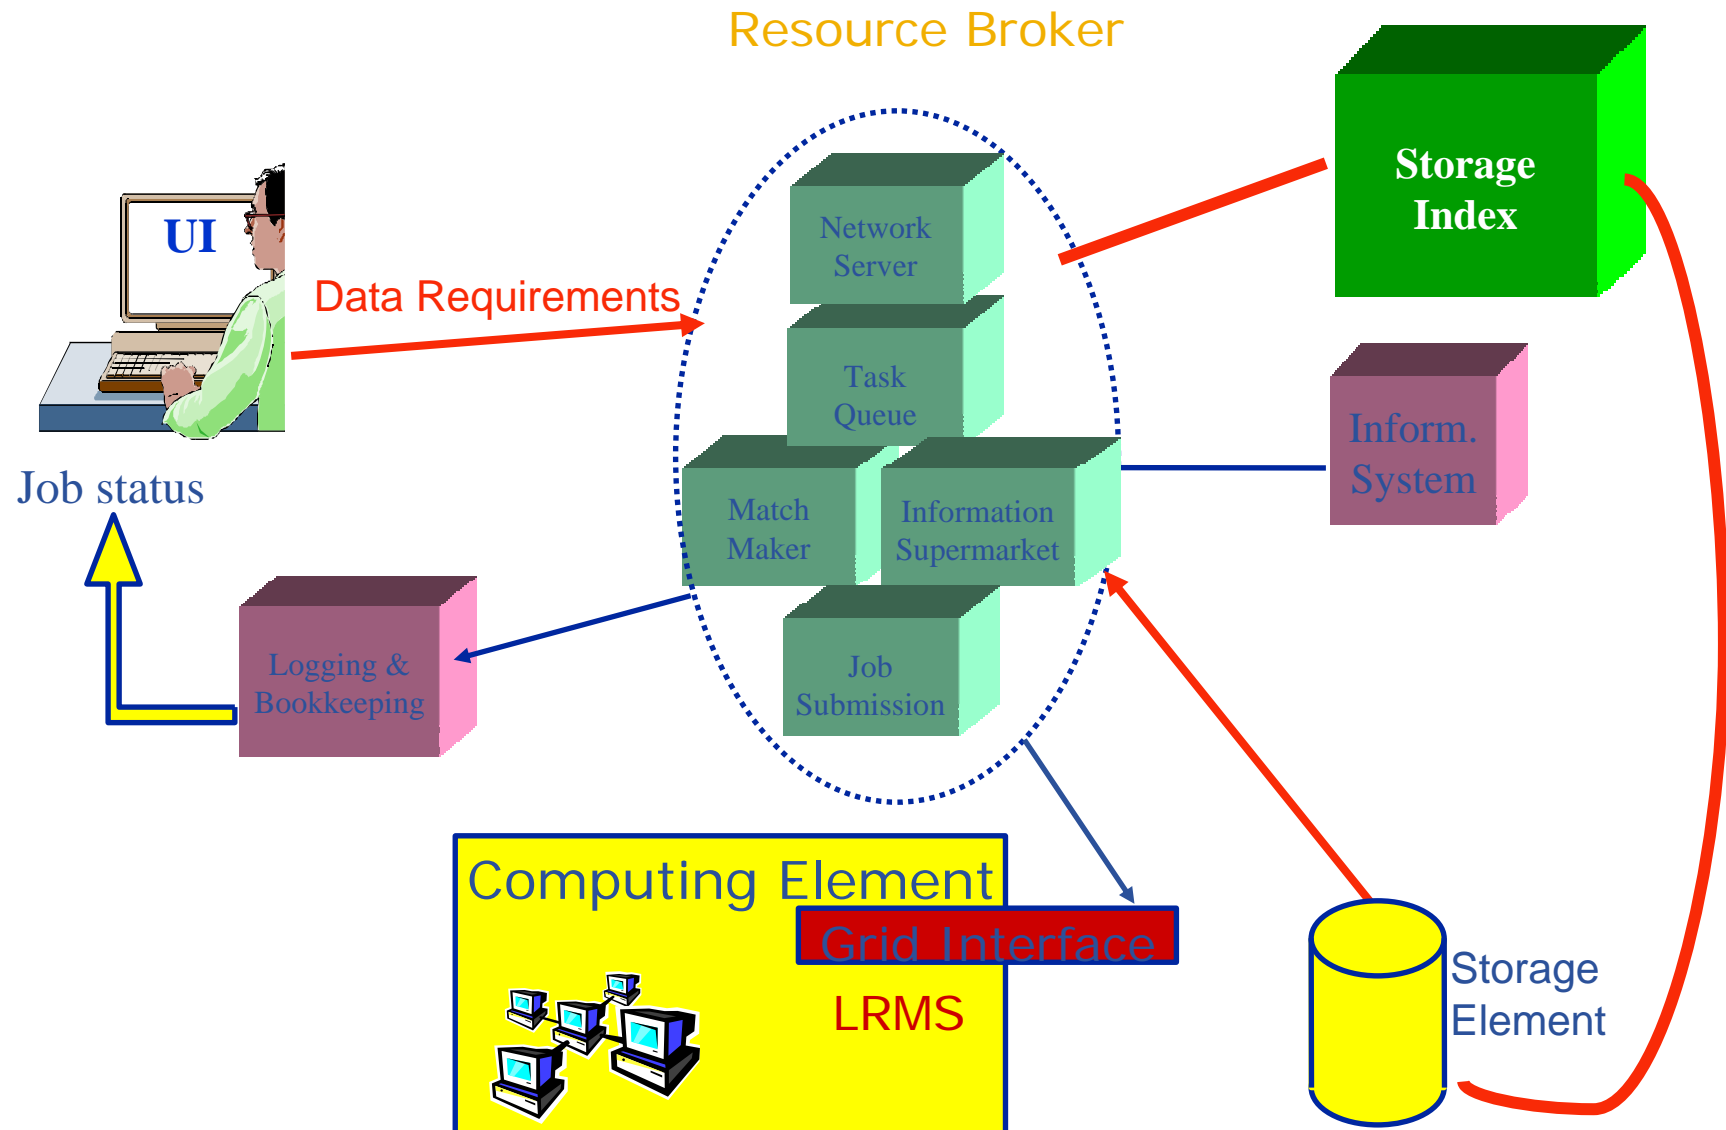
Resource Broker

UI

Data Requirements

Job status

Network Server

Task Queue

Match Maker

Information Supermarket

Job Submission

Storage Index

Inform. System

Logging & Bookkeeping

Computing Element

Grid Interface

LRMS

Storage Element